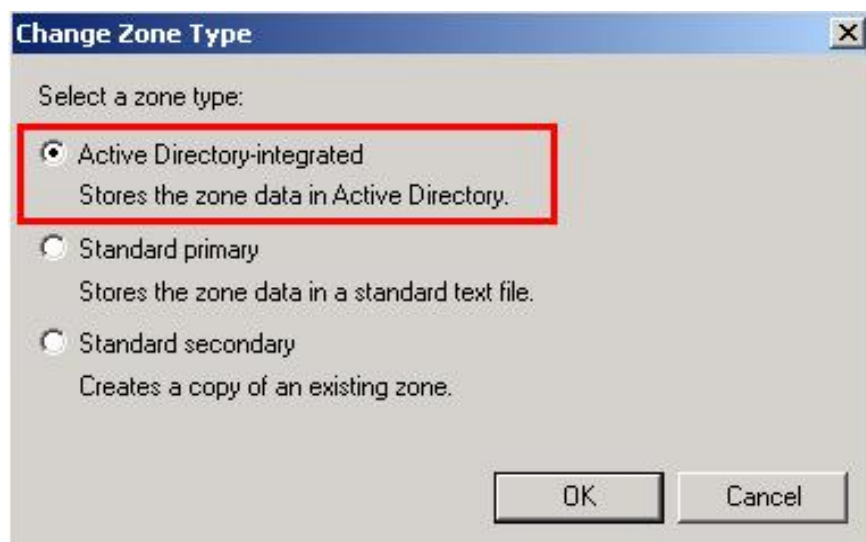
Change Zone Type

Select a zone type:

Active Directory-integrated
Stores the zone data in Active Directory.

Standard primary
Stores the zone data in a standard text file.

Standard secondary
Creates a copy of an existing zone.

OK

Cancel